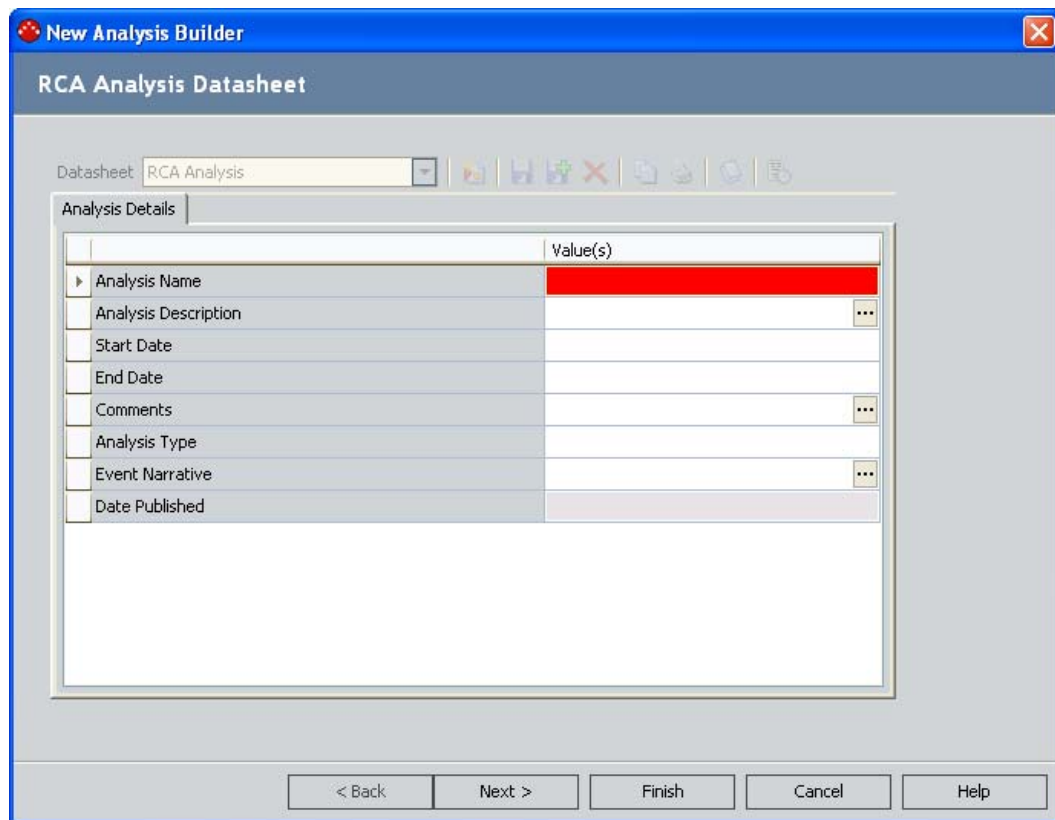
New Analysis Builder

RCA Analysis Datasheet

Datasheet RCA Analysis

Analysis Details

| | Value(s) |
|---|---|
| Analysis Name | |
| Analysis Description | ... |
| Start Date | |
| End Date | |
| Comments | ... |
| Analysis Type | |
| Event Narrative | ... |
| Date Published | |

< Back Next > Finish Cancel Help